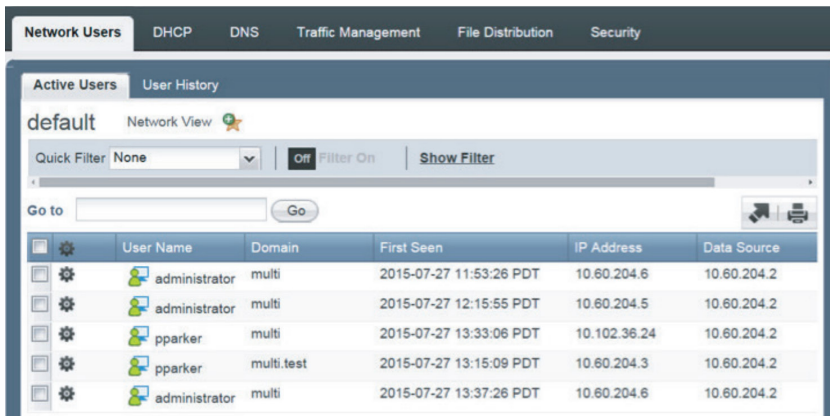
Network Users DHCP DNS Traffic Management File Distribution Security

Active Users User History

default Network View

Quick Filter None

Off Filter On Show Filter

Go to Go

| | | User Name | Domain | First Seen | IP Address | Data Source |
|---|---|---|---|---|---|---|
| | | administrator | multi | 2015-07-27 11:53:26 PDT | 10.60.204.6 | 10.60.204.2 |
| | | administrator | multi | 2015-07-27 12:15:55 PDT | 10.60.204.5 | 10.60.204.2 |
| | | pparker | multi | 2015-07-27 13:33:06 PDT | 10.102.36.24 | 10.60.204.2 |
| | | pparker | multi.test | 2015-07-27 13:15:09 PDT | 10.60.204.3 | 10.60.204.2 |
| | | administrator | multi | 2015-07-27 13:37:26 PDT | 10.60.204.6 | 10.60.204.2 |